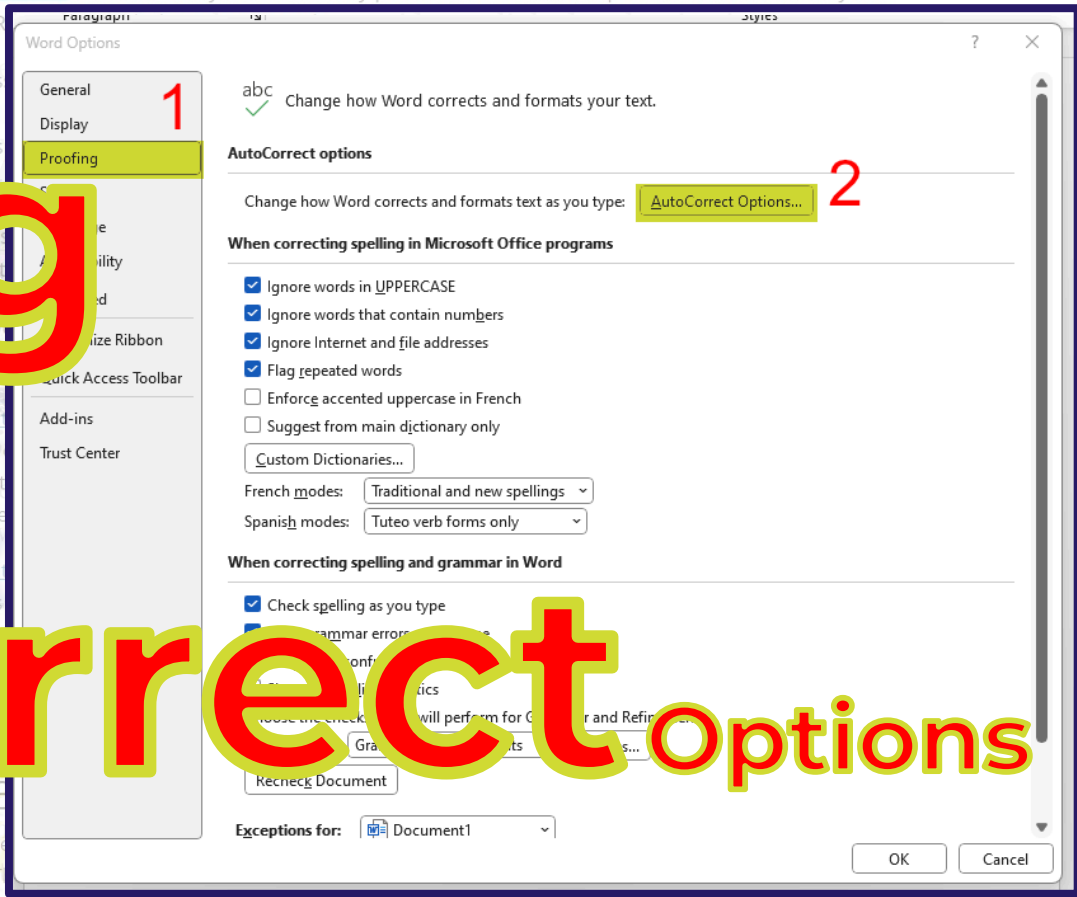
Paragraph

Styles

Word Options

?

General

Display

Proofing

S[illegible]

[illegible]ge

A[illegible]bility

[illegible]ed

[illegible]ize Ribbon

Quick Access Toolbar

Add-ins

Trust Center

1

abc

Change how Word corrects and formats your text.

AutoCorrect options

Change how Word corrects and formats text as you type:

AutoCorrect Options...

2

When correcting spelling in Microsoft Office programs

Ignore words in UPPERCASE

Ignore words that contain numbers

Ignore Internet and file addresses

Flag repeated words

Enforce accented uppercase in French

Suggest from main dictionary only

Custom Dictionaries...

French modes: Traditional and new spellings

Spanish modes: Tuteo verb forms only

When correcting spelling and grammar in Word

Check spelling as you type

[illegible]rammar errors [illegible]e

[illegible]onf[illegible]

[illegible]ics

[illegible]oose the check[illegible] will perform for G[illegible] and Refin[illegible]

Gra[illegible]ts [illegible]s...

Recheck Document

Exceptions for: Document1

g

rrect

Options

OK

Cancel